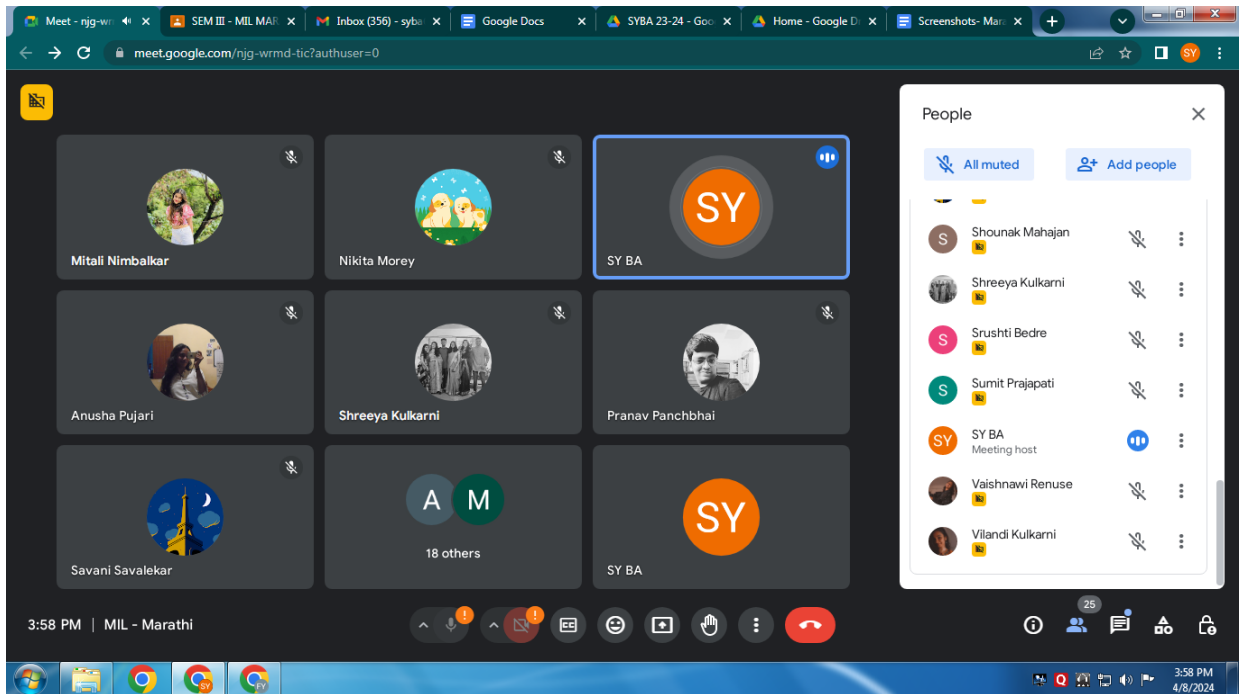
Meet - njg-wr
SEM III - MIL MAR
Inbox (356) - syba
Google Docs
SYBA 23-24 - Goo
Home - Google Dr
Screenshots- Mar

meet.google.com/njg-wrmd-tic?authuser=0

SY

Mitali Nimbalkar
Nikita Morey
SY
SY BA
Anusha Pujari
Shreeya Kulkarni
Pranav Panchbhai
Savani Savalekar
A M
18 others
SY
SY BA

People
All muted
Add people
Shounak Mahajan
Shreeya Kulkarni
Srushti Bedre
Sumit Prajapati
SY BA
Meeting host
Vaishnawi Renuse
Vilandi Kulkarni

3:58 PM | MIL - Marathi

25

3:58 PM
4/8/2024